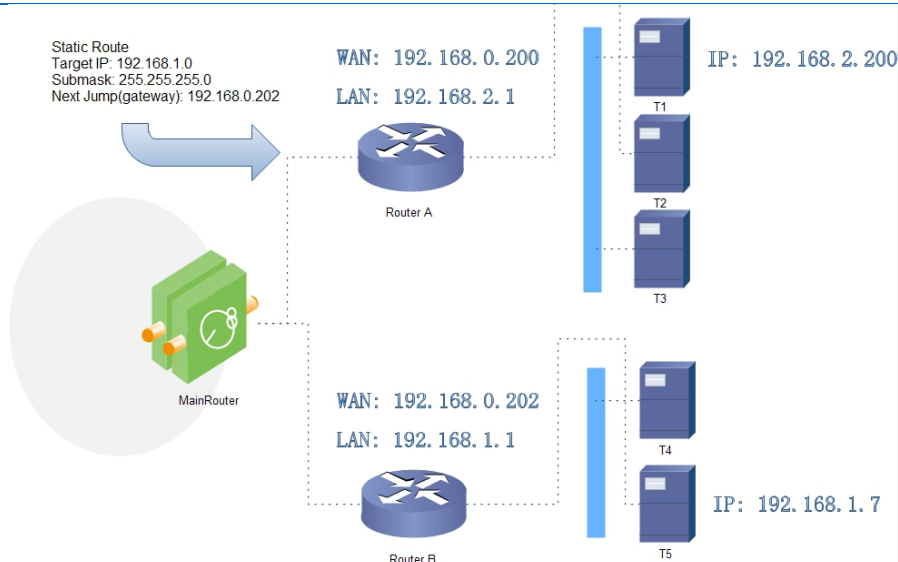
Static Route
Target IP: 192.168.1.0
Submask: 255.255.255.0
Next Jump(gateway): 192.168.0.202

WAN: 192.168.0.200
LAN: 192.168.2.1

Router A

IP: 192.168.2.200

T1
T2
T3

MainRouter

WAN: 192.168.0.202
LAN: 192.168.1.1

Router B

T4
T5

IP: 192.168.1.7